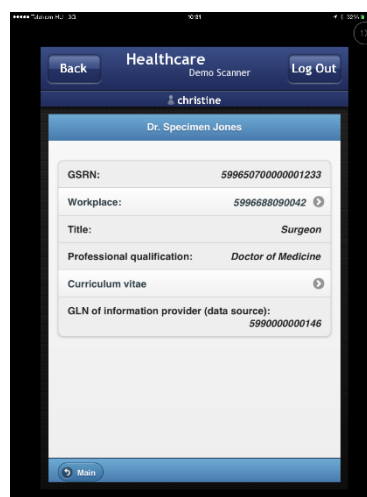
●●●●● Telecom HU 3G 10:31 32%

Back Healthcare Demo Scanner Log Out

christine

Dr. Specimen Jones

| GSRN: | 599650700000001233 |
|---|---|
| Workplace: | 5996688090042 |
| Title: | Surgeon |
| Professional qualification: | Doctor of Medicine |
| Curriculum vitae | |
| GLN of information provider (data source): | 5990000000146 |

Main